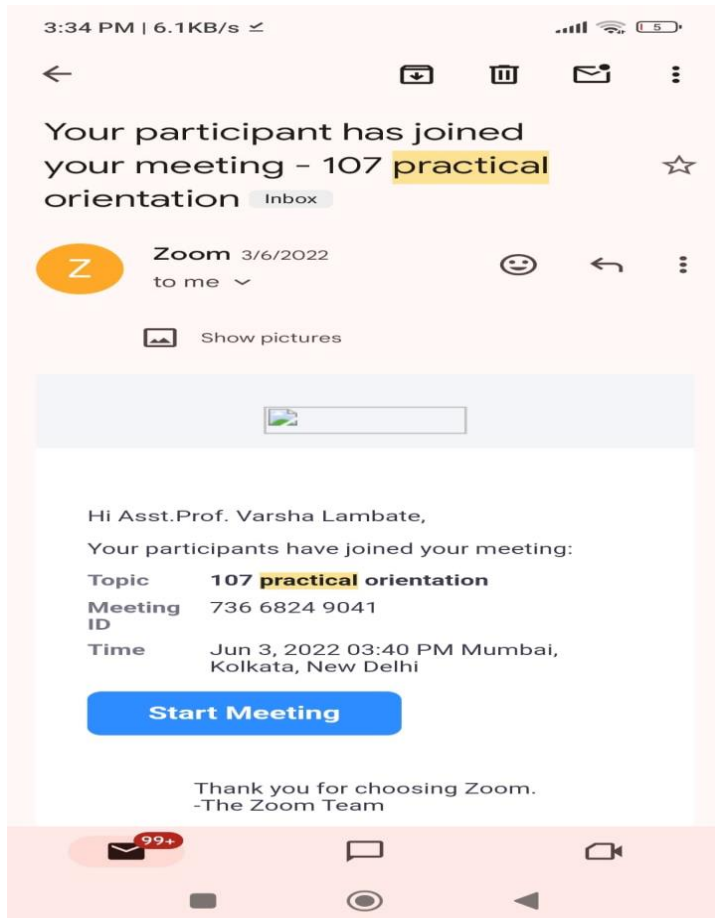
3:34 PM | 6.1KB/s

5

Your participant has joined your meeting - 107 practical orientation Inbox

Z

Zoom 3/6/2022
to me

Show pictures

Hi Asst.Prof. Varsha Lambate,

Your participants have joined your meeting:

| Topic | 107 practical orientation |
|---|---|
| Meeting ID | 736 6824 9041 |
| Time | Jun 3, 2022 03:40 PM Mumbai, Kolkata, New Delhi |

Start Meeting

Thank you for choosing Zoom.
-The Zoom Team

99+